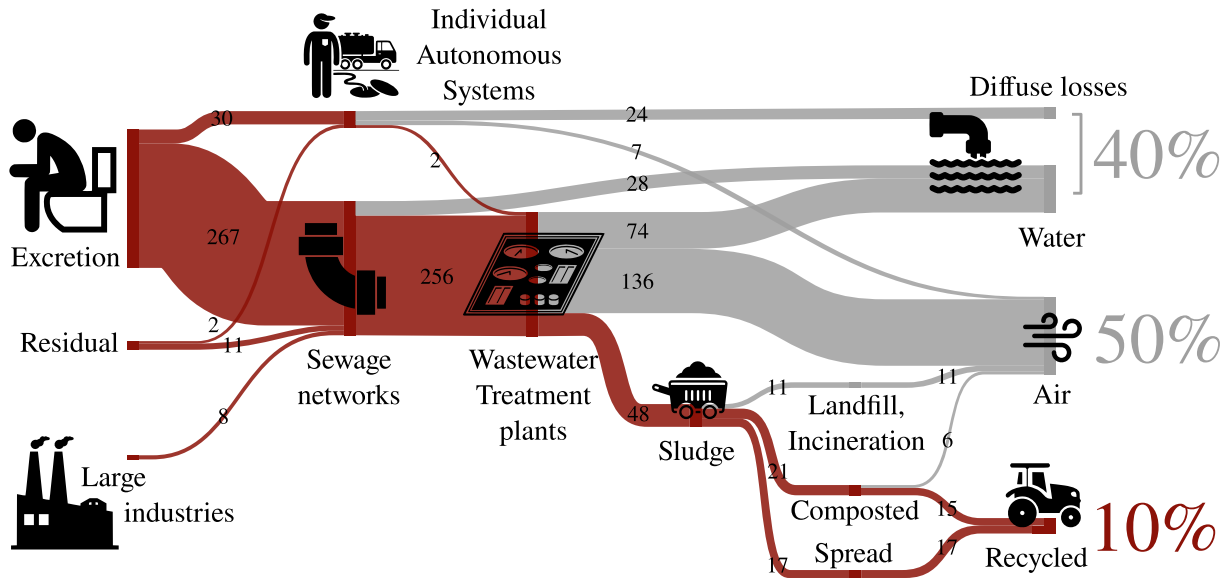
Individual Autonomous Systems

Diffuse losses

30

24

7

2

28

40%

Excretion

267

74

Water

256

136

Residual

2

11

50%

Sewage networks

Wastewater Treatment plants

11

11

Air

Landfill, Incineration

48

Sludge

6

8

21

Large industries

Composted

15

10%

Spread

17

17

Recycled